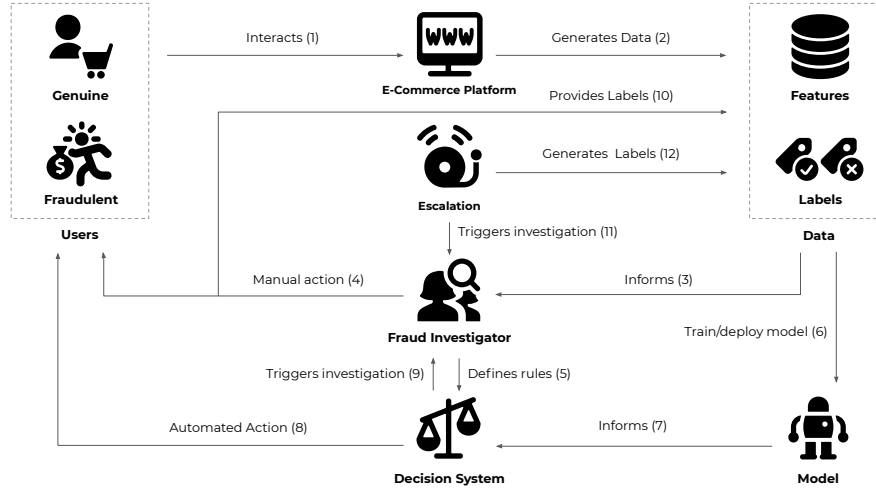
Genuine

Fraudulent

Users

Interacts (1)

WWW

E-Commerce Platform

Generates Data (2)

Provides Labels (10)

Features

Labels

Data

Escalation

Generates Labels (12)

Triggers investigation (11)

Manual action (4)

Informs (3)

Fraud Investigator

Train/deploy model (6)

Triggers investigation (9)

Defines rules (5)

Automated Action (8)

Informs (7)

Decision System

Model